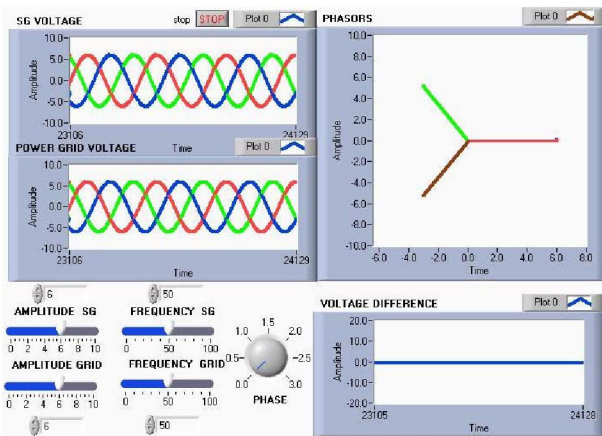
SG VOLTAGE
stop STOP Plot 0
10.0
5.0
0.0
-5.0
-10.0
Amplitude
23106
Time
24129

POWER GRID VOLTAGE
Plot 0
10.0
5.0
0.0
-5.0
-10.0
Amplitude
23106
Time
24129

PHASORS
Plot 0
10.0
8.0
6.0
4.0
2.0
0.0
-2.0
-4.0
-6.0
-8.0
-10.0
Amplitude
-6.0 -4.0 -2.0 0.0 2.0 4.0 6.0 8.0
Time

6
AMPLITUDE SG
0 2 4 6 8 10
AMPLITUDE GRID
0 2 4 6 8 10
6

50
FREQUENCY SG
0 50 100
FREQUENCY GRID
0 50 100
50

1.0 1.5 2.0
0.5 2.5
0.0 3.0
PHASE

VOLTAGE DIFFERENCE
Plot 0
20.0
10.0
0.0
-10.0
-20.0
Amplitude
23105
Time
24128